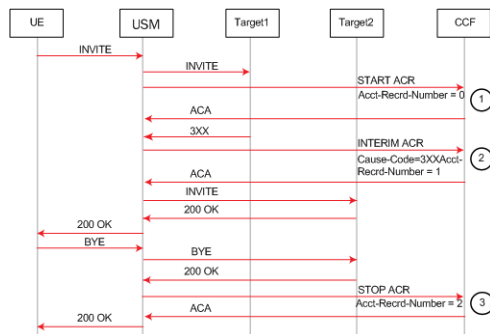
UE
USM
Target1
Target2
CCF

INVITE
INVITE
START ACR
Acct-Recrd-Number = 0
1
ACA
3XX
INTERIM ACR
Cause-Code=3XXAcct-Recrd-Number = 1
2
ACA
INVITE
200 OK
200 OK
BYE
BYE
200 OK
STOP ACR
Acct-Recrd-Number = 2
3
ACA
200 OK